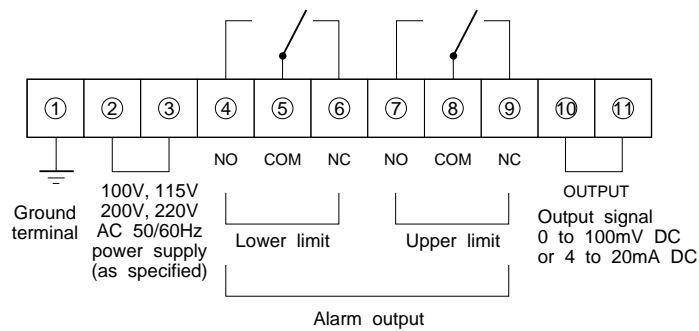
①
②
③
④
⑤
⑥
⑦
⑧
⑨
⑩
⑪

NO COM NC NO COM NC

Ground terminal

100V, 115V 200V, 220V AC 50/60Hz power supply (as specified)

Lower limit

Upper limit

OUTPUT

Output signal 0 to 100mV DC or 4 to 20mA DC

Alarm output